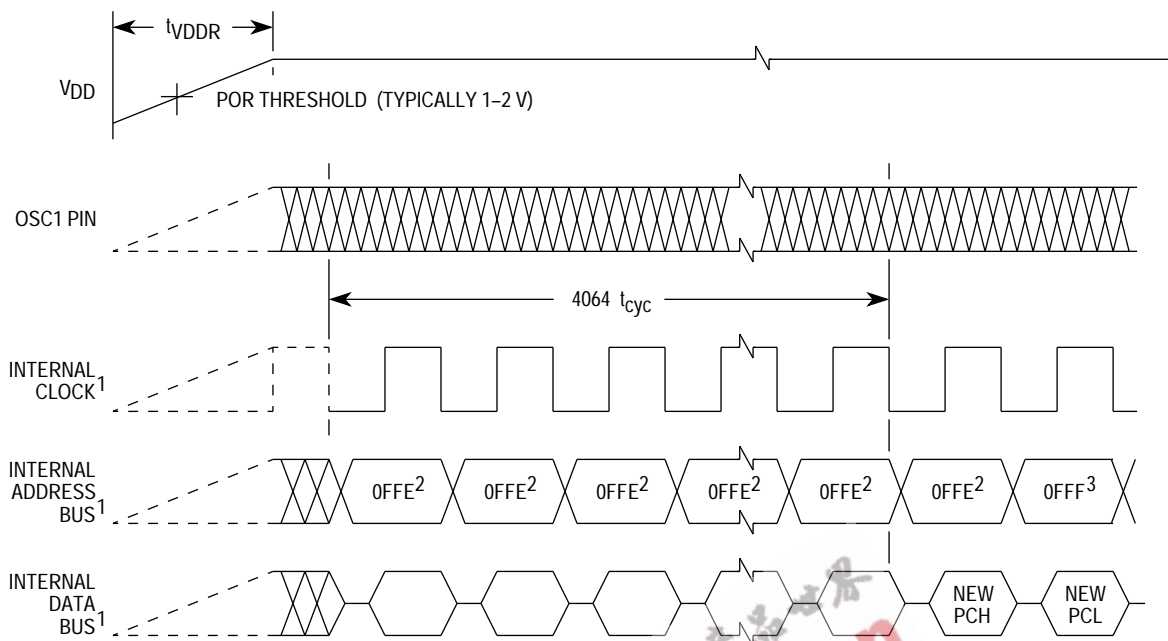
$t_{VDDR}$

$V_{DD}$

POR THRESHOLD (TYPICALLY 1–2 V)

OSC1 PIN

4064 $t_{cyc}$

INTERNAL CLOCK$^1$

INTERNAL ADDRESS BUS$^1$

0FFE$^2$ 0FFE$^2$ 0FFE$^2$ 0FFE$^2$ 0FFE$^2$ 0FFE$^2$ 0FFF$^3$

INTERNAL DATA BUS$^1$

NEW PCH

NEW PCL